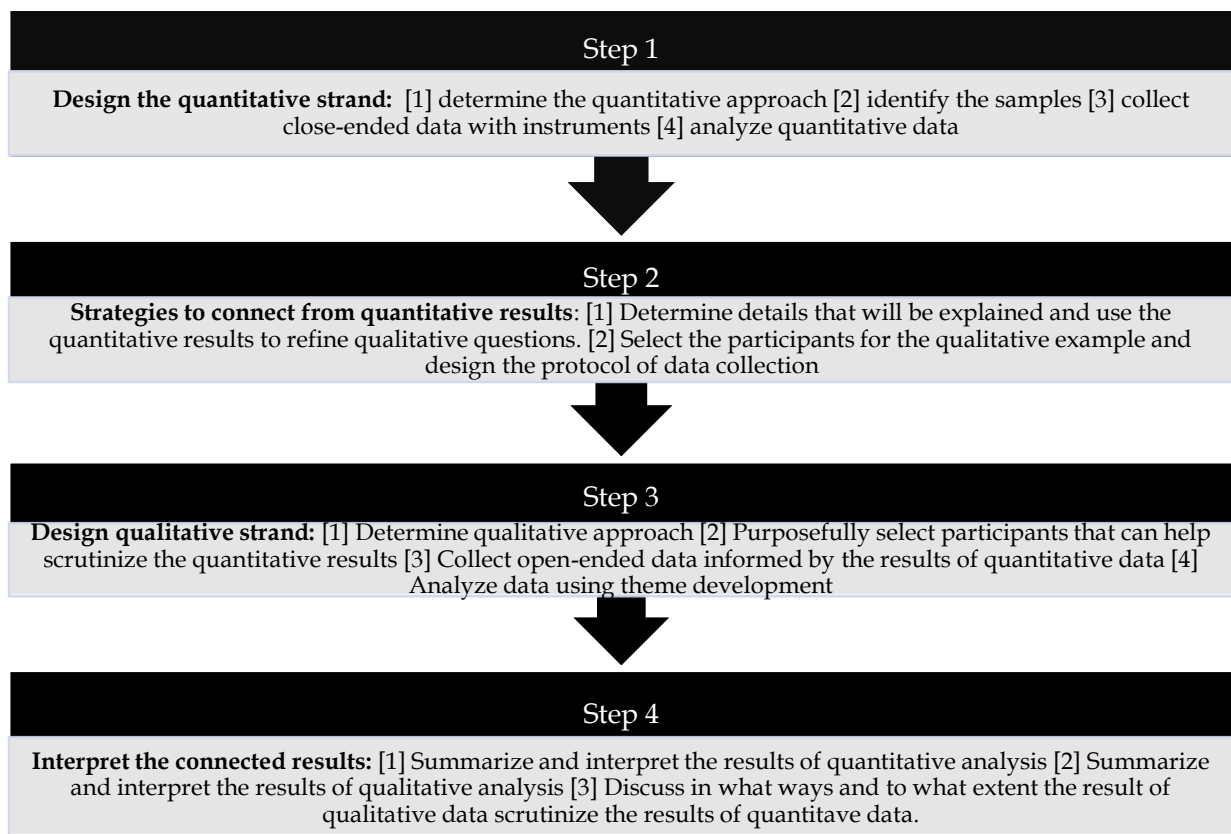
Step 1

**Design the quantitative strand:** [1] determine the quantitative approach [2] identify the samples [3] collect close-ended data with instruments [4] analyze quantitative data

Step 2

**Strategies to connect from quantitative results**: [1] Determine details that will be explained and use the quantitative results to refine qualitative questions. [2] Select the participants for the qualitative example and design the protocol of data collection

Step 3

**Design qualitative strand:** [1] Determine qualitative approach [2] Purposefully select participants that can help scrutinize the quantitative results [3] Collect open-ended data informed by the results of quantitative data [4] Analyze data using theme development

Step 4

**Interpret the connected results:** [1] Summarize and interpret the results of quantitative analysis [2] Summarize and interpret the results of qualitative analysis [3] Discuss in what ways and to what extent the result of qualitative data scrutinize the results of quantitave data.